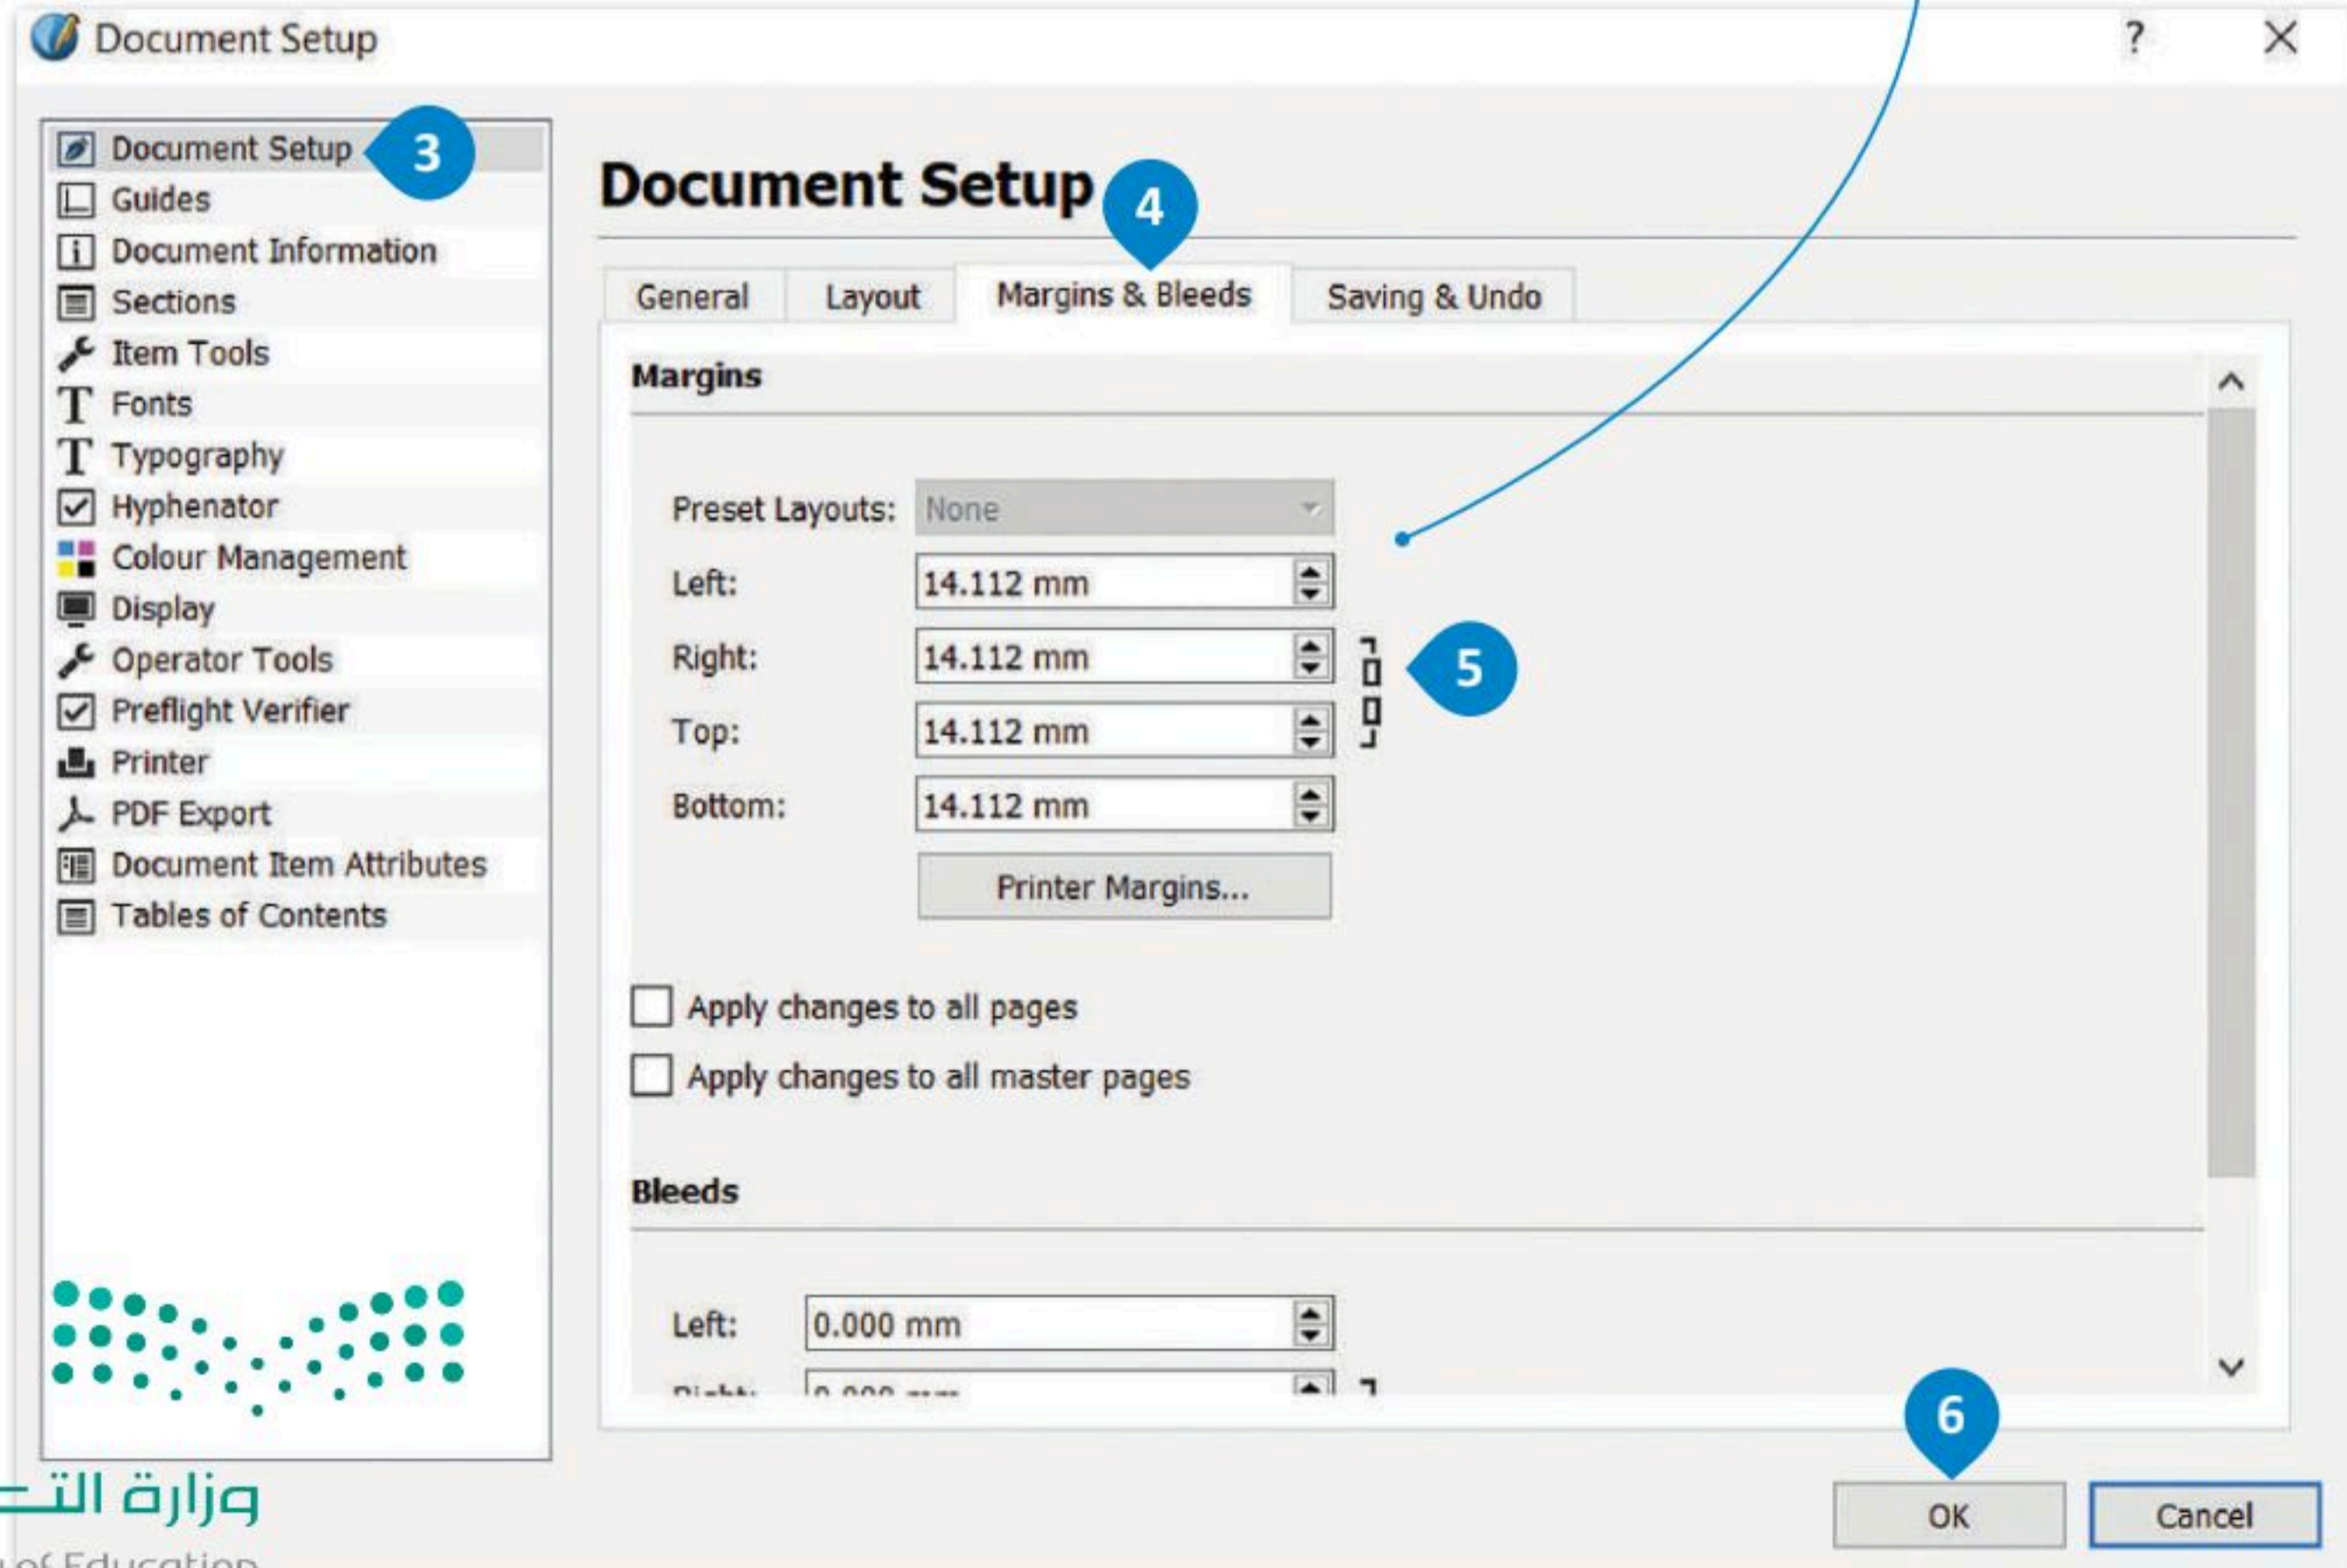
Document Setup ? ×

Document Setup 3
Guides
Document Information
Sections
Item Tools
Fonts
Typography
Hyphenator
Colour Management
Display
Operator Tools
Preflight Verifier
Printer
PDF Export
Document Item Attributes
Tables of Contents

Document Setup 4

General | Layout | Margins & Bleeds | Saving & Undo

Margins

Preset Layouts: None
Left: 14.112 mm
Right: 14.112 mm 5
Top: 14.112 mm
Bottom: 14.112 mm
Printer Margins...

Apply changes to all pages
Apply changes to all master pages

Bleeds

Left: 0.000 mm
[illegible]

6
OK Cancel

وزارة التـ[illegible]
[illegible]of Education